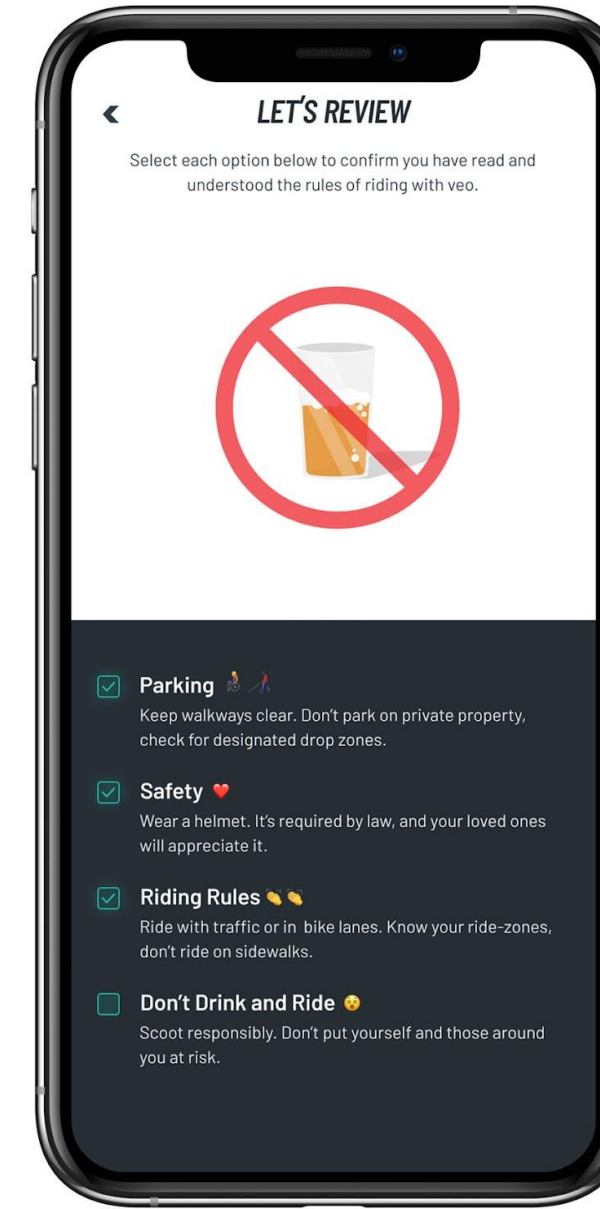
LET'S REVIEW

Select each option below to confirm you have read and understood the rules of riding with veo.

Parking 👩‍🦼🚶

Keep walkways clear. Don't park on private property, check for designated drop zones.

Safety ❤️

Wear a helmet. It's required by law, and your loved ones will appreciate it.

Riding Rules 👏👏

Ride with traffic or in bike lanes. Know your ride-zones, don't ride on sidewalks.

Don't Drink and Ride 😵

Scoot responsibly. Don't put yourself and those around you at risk.